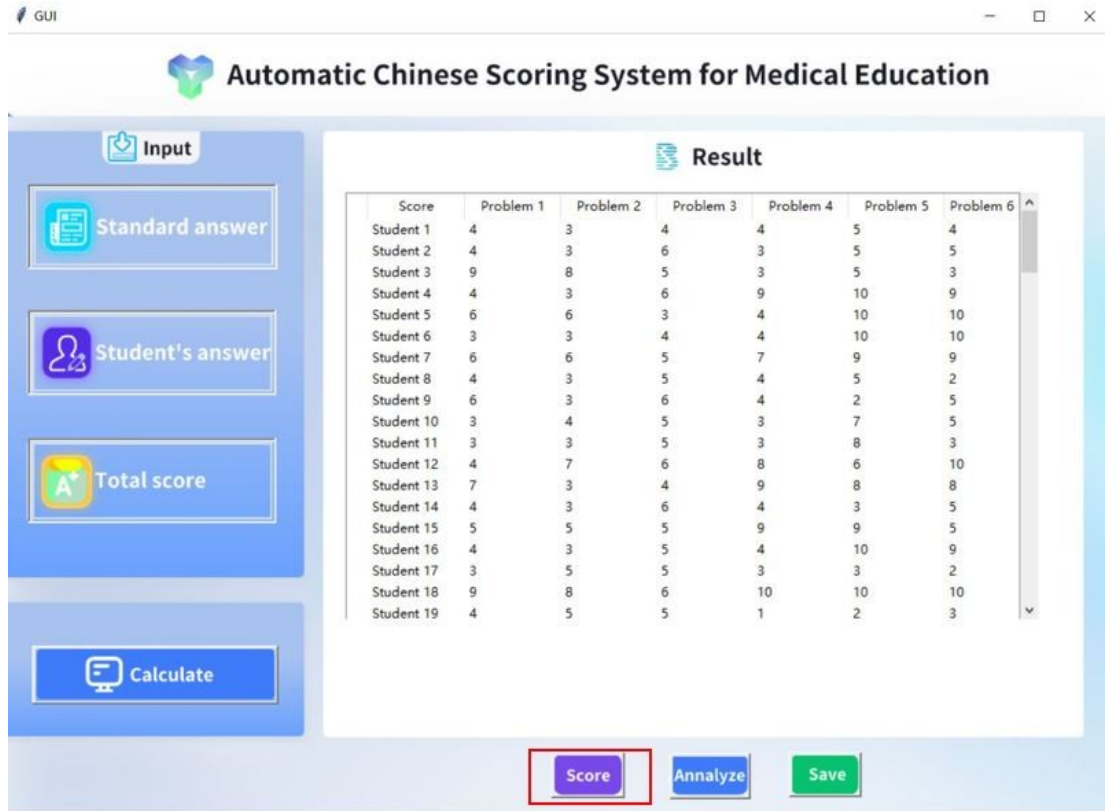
GUI

Automatic Chinese Scoring System for Medical Education

Input

Standard answer

Student's answer

Total score

Calculate

Result

| Score | Problem 1 | Problem 2 | Problem 3 | Problem 4 | Problem 5 | Problem 6 |
|---|---|---|---|---|---|---|
| Student 1 | 4 | 3 | 4 | 4 | 5 | 4 |
| Student 2 | 4 | 3 | 6 | 3 | 5 | 5 |
| Student 3 | 9 | 8 | 5 | 3 | 5 | 3 |
| Student 4 | 4 | 3 | 6 | 9 | 10 | 9 |
| Student 5 | 6 | 6 | 3 | 4 | 10 | 10 |
| Student 6 | 3 | 3 | 4 | 4 | 10 | 10 |
| Student 7 | 6 | 6 | 5 | 7 | 9 | 9 |
| Student 8 | 4 | 3 | 5 | 4 | 5 | 2 |
| Student 9 | 6 | 3 | 6 | 4 | 2 | 5 |
| Student 10 | 3 | 4 | 5 | 3 | 7 | 5 |
| Student 11 | 3 | 3 | 5 | 3 | 8 | 3 |
| Student 12 | 4 | 7 | 6 | 8 | 6 | 10 |
| Student 13 | 7 | 3 | 4 | 9 | 8 | 8 |
| Student 14 | 4 | 3 | 6 | 4 | 3 | 5 |
| Student 15 | 5 | 5 | 5 | 9 | 9 | 5 |
| Student 16 | 4 | 3 | 5 | 4 | 10 | 9 |
| Student 17 | 3 | 5 | 5 | 3 | 3 | 2 |
| Student 18 | 9 | 8 | 6 | 10 | 10 | 10 |
| Student 19 | 4 | 5 | 5 | 1 | 2 | 3 |

Score Annalyze Save